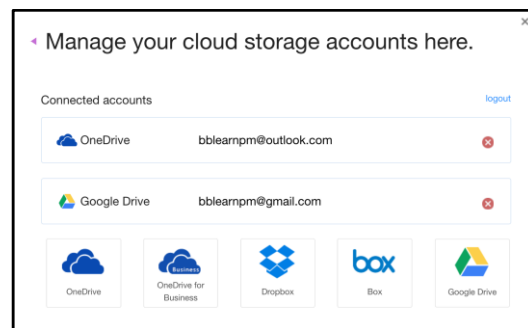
Manage your cloud storage accounts here.

Connected accounts

logout

OneDrive bblearnpm@outlook.com

Google Drive bblearnpm@gmail.com

OneDrive

Business

OneDrive for Business

Dropbox

box

Box

Google Drive